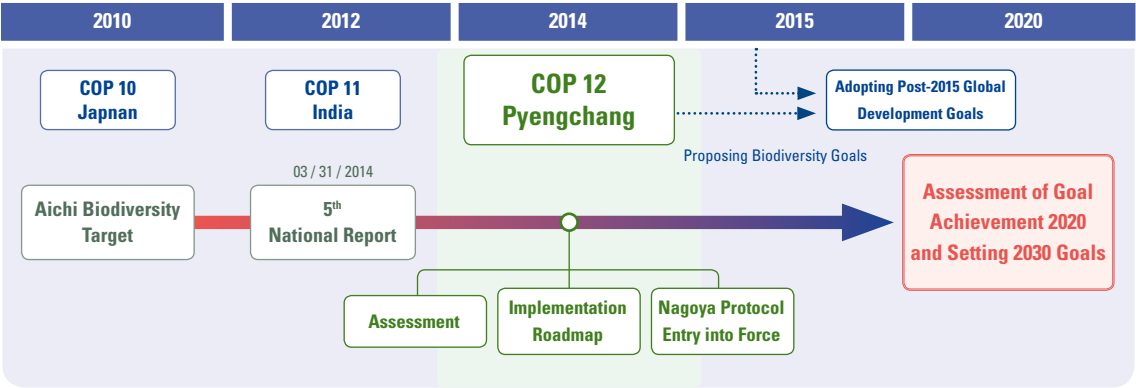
2010

2012

2014

2015

2020

COP 10 Japnan

COP 11 India

COP 12 Pyengchang

Adopting Post-2015 Global Development Goals

Proposing Biodiversity Goals

03 / 31 / 2014

Aichi Biodiversity Target

$5^{th}$ National Report

Assessment of Goal Achievement 2020 and Setting 2030 Goals

Assessment

Implementation Roadmap

Nagoya Protocol Entry into Force